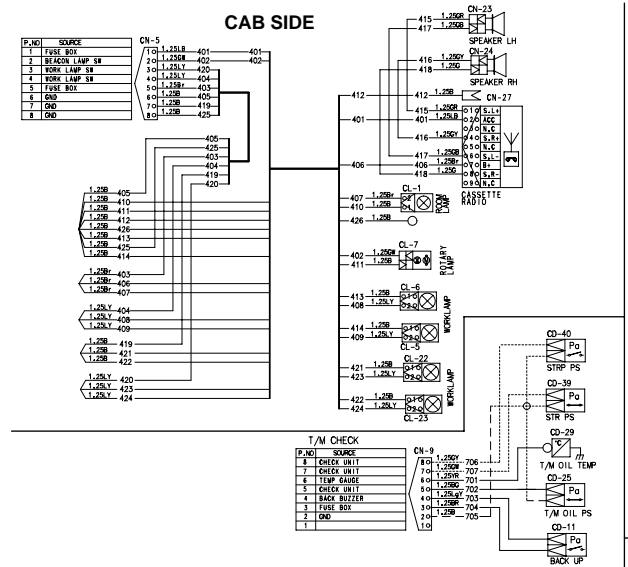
CAB SIDE

| P.NO | SOURCE |
|---|---|
| 1 | FUSE BOX |
| 2 | BEACON LAMP SW |
| 3 | WORK LAMP SW |
| 4 | WORK LAMP SW |
| 5 | FUSE BOX |
| 6 | GND |
| 7 | GND |
| 8 | GND |

CN-5
1 1.25LB 401 401
2 1.25GW 402 402
3 1.25LY 420
4 1.25LY 404
5 1.25Br 403
6 1.25B 405
7 1.25B 419
8 1.25B 425

405
425
403
404
419
420

1.25B 405
1.25B 410
1.25B 411
1.25B 412
1.25B 426
1.25B 413
1.25B 425
1.25B 414

1.25Br 403
1.25Br 406
1.25Br 407

1.25LY 404
1.25LY 408
1.25LY 409

1.25B 419
1.25B 421
1.25B 422

1.25LY 420
1.25LY 423
1.25LY 424

415 1.25GR
417 1.25GB
CN-23
SPEAKER LH
416 1.25GY
418 1.25G
CN-24
SPEAKER RH
412
412 1.25B
CN-27
401
415 1.25GR
401 1.25LB
416 1.25GY
406
417 1.25GB
406 1.25Br
418 1.25G
1 S.L+
2 ACC
3 N.C
4 S.R+
5 N.C
6 S.L-
7 B+
8 S.R-
9 N.C
CASSETTE RADIO

CL-1
407 1.25Br
410 1.25B
ROOM LAMP
426 1.25B

CL-7
402 1.25GW
411 1.25B
ROTARY LAMP

CL-6
413 1.25B
408 1.25LY
1
2
WORKLAMP
414 1.25B
409 1.25LY
CL-5

CL-22
421 1.25B
423 1.25LY
WORKLAMP
422 1.25B
424 1.25LY
CL-23

CD-40
Pa
STRP PS
CD-39
Pa
STR PS
CD-29
°C
T/M OIL TEMP
CD-25
Pa
T/M OIL PS
CD-11
Pa
BACK UP

T/M CHECK

| P.NO | SOURCE |
|---|---|
| 8 | CHECK UNIT |
| 7 | CHECK UNIT |
| 6 | TEMP GAUGE |
| 5 | CHECK UNIT |
| 4 | BACK BUZZER |
| 3 | FUSE BOX |
| 2 | GND |
| 1 | |

CN-9
8 1.25GY 706
7 1.25GW 707
6 1.25YR 701
5 1.25BG 702
4 1.25LgY 703
3 1.25BR 704
2 1.25B 705
1